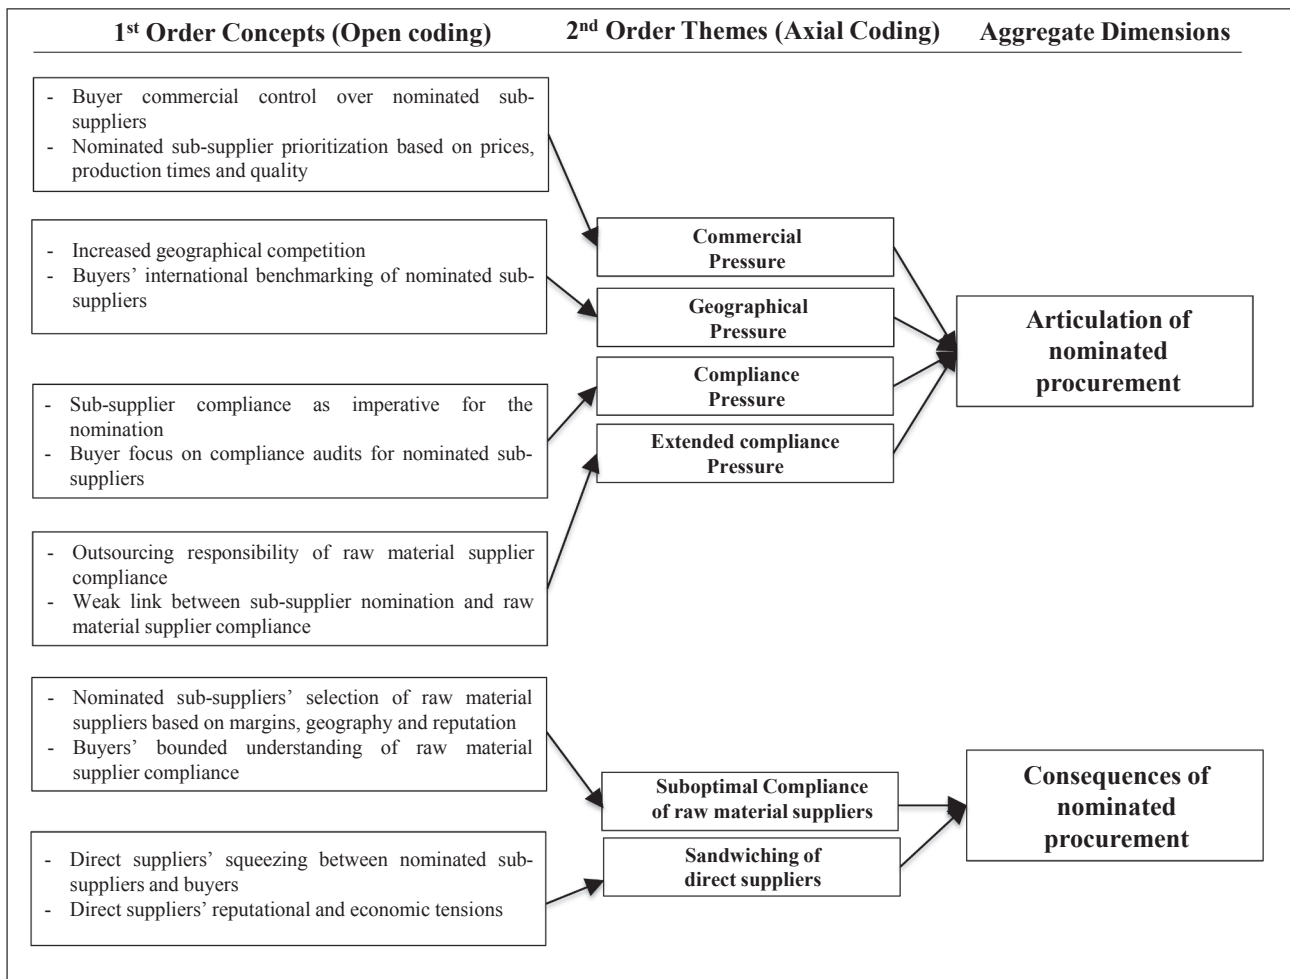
1$^{st}$ Order Concepts (Open coding)

2$^{nd}$ Order Themes (Axial Coding)

Aggregate Dimensions

- Buyer commercial control over nominated sub-suppliers
- Nominated sub-supplier prioritization based on prices, production times and quality

- Increased geographical competition
- Buyers' international benchmarking of nominated sub-suppliers

- Sub-supplier compliance as imperative for the nomination
- Buyer focus on compliance audits for nominated sub-suppliers

- Outsourcing responsibility of raw material supplier compliance
- Weak link between sub-supplier nomination and raw material supplier compliance

Commercial Pressure

Geographical Pressure

Compliance Pressure

Extended compliance Pressure

Articulation of nominated procurement

- Nominated sub-suppliers' selection of raw material suppliers based on margins, geography and reputation
- Buyers' bounded understanding of raw material supplier compliance

- Direct suppliers' squeezing between nominated sub-suppliers and buyers
- Direct suppliers' reputational and economic tensions

Suboptimal Compliance of raw material suppliers

Sandwiching of direct suppliers

Consequences of nominated procurement